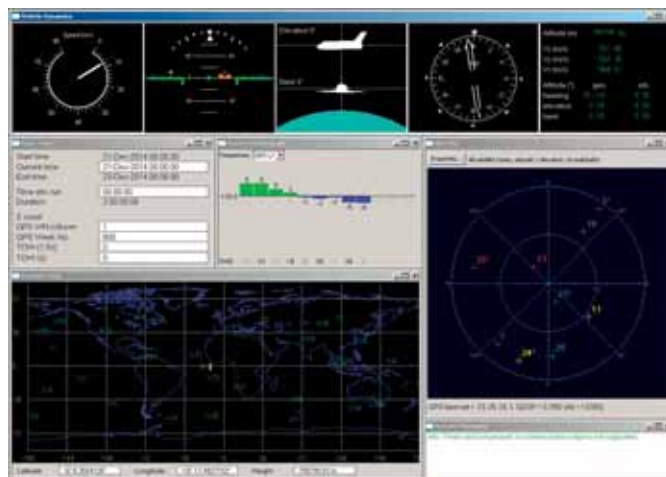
Vehicle Dynamics

Speed (m/s)

Elevation 0

Bank 0°

Altitude (m)

Vx (m/s)

Vy (m/s)

Vz (m/s)

Attitude (°)

Heading

Elevation

Bank

Start time 23-Dec-2014 00:00:00

Current time 23-Dec-2014 00:00:00

End time 23-Dec-2014 00:00:00

Time elly run 00:00:00

Duration 2:00:00:00

E coord

GPS VIS (s)

GPS Week No. 

TOW (1.5s)

TOW (s)

Frequency

Frequency

24

11

Latitude

Longitude

Height

GPS Sat mask = 23:26:26.1 GDOP = 0.000 (Alt = 0.000)